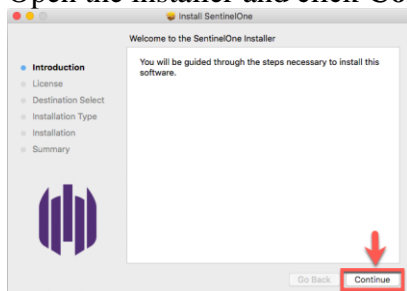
Open the installer and click Co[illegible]

Install SentinelOne

Welcome to the SentinelOne Installer

Introduction
License
Destination Select
Installation Type
Installation
Summary

You will be guided through the steps necessary to install this software.

Go Back
Continue